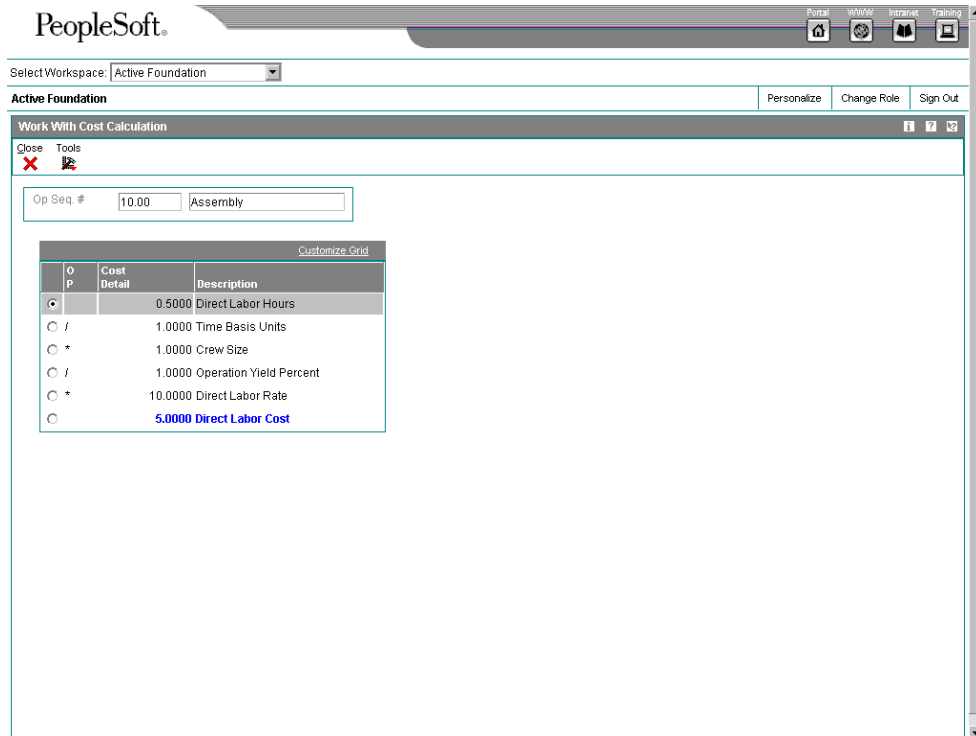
PeopleSoft.

Portal WWW Intranet Training

Select Workspace: Active Foundation

Active Foundation

Personalize Change Role Sign Out

Work With Cost Calculation

Close Tools

Op Seq. # 10.00 Assembly

Customize Grid

| | O P | Cost Detail | Description |
|---|---|---|---|
| ⦿ | | 0.5000 | Direct Labor Hours |
| ○ | / | 1.0000 | Time Basis Units |
| ○ | * | 1.0000 | Crew Size |
| ○ | / | 1.0000 | Operation Yield Percent |
| ○ | * | 10.0000 | Direct Labor Rate |
| ○ | | 5.0000 | Direct Labor Cost |